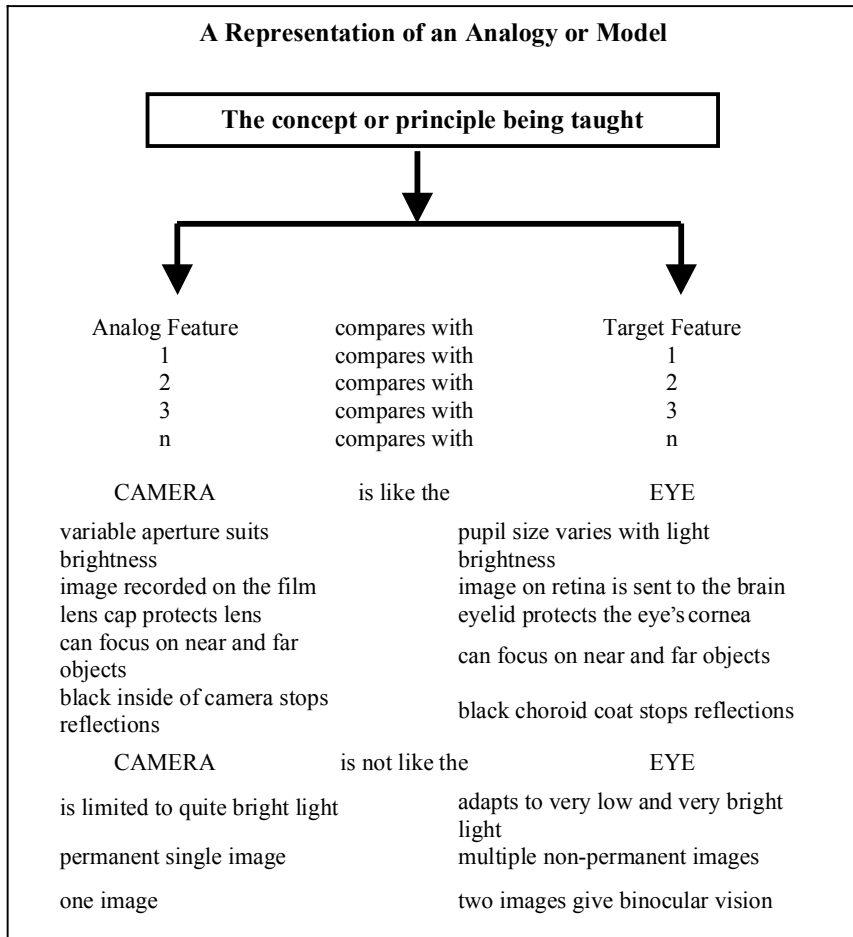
**A Representation of an Analogy or Model**

**The concept or principle being taught**

| Analog Feature | compares with | Target Feature |
|---|---|---|
| 1 | compares with | 1 |
| 2 | compares with | 2 |
| 3 | compares with | 3 |
| n | compares with | n |

| CAMERA | is like the | EYE |
|---|---|---|
| variable aperture suits brightness | | pupil size varies with light brightness |
| image recorded on the film | | image on retina is sent to the brain |
| lens cap protects lens | | eyelid protects the eye's cornea |
| can focus on near and far objects | | can focus on near and far objects |
| black inside of camera stops reflections | | black choroid coat stops reflections |

| CAMERA | is not like the | EYE |
|---|---|---|
| is limited to quite bright light | | adapts to very low and very bright light |
| permanent single image | | multiple non-permanent images |
| one image | | two images give binocular vision |